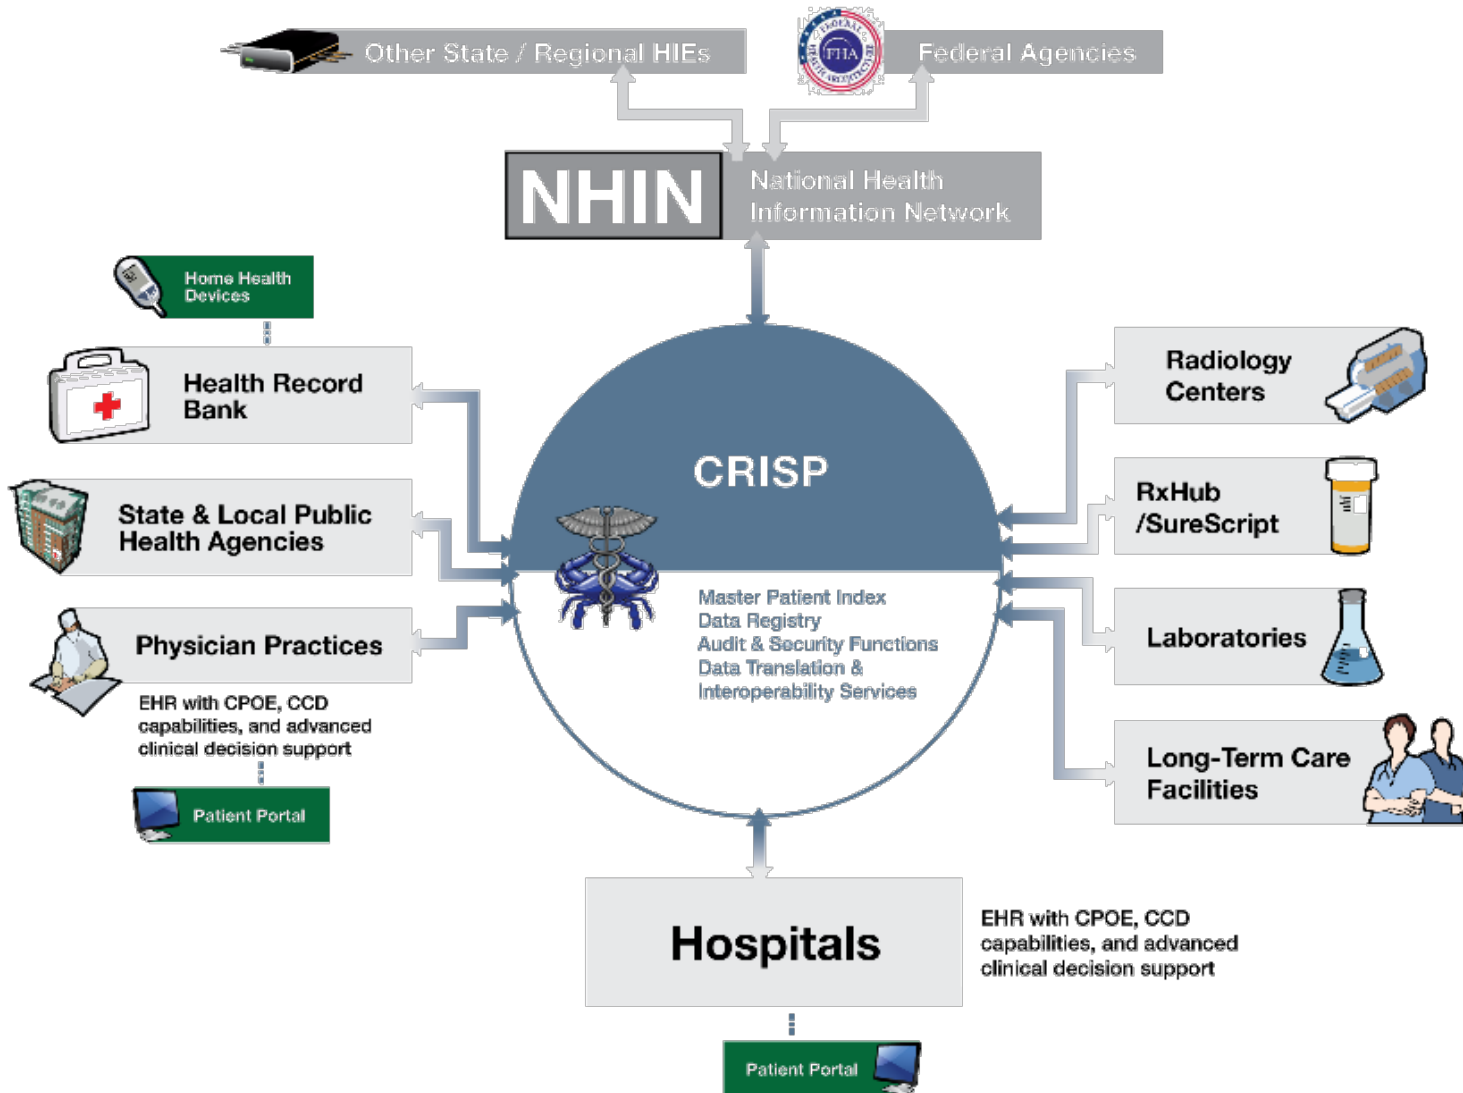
Other State / Regional HIEs

FHA

Federal Agencies

NHIN

National Health Information Network

Home Health Devices

Health Record Bank

State & Local Public Health Agencies

Physician Practices

EHR with CPOE, CCD capabilities, and advanced clinical decision support

Patient Portal

CRISP

Master Patient Index
Data Registry
Audit & Security Functions
Data Translation & Interoperability Services

Radiology Centers

RxHub /SureScript

Laboratories

Long-Term Care Facilities

Hospitals

EHR with CPOE, CCD capabilities, and advanced clinical decision support

Patient Portal